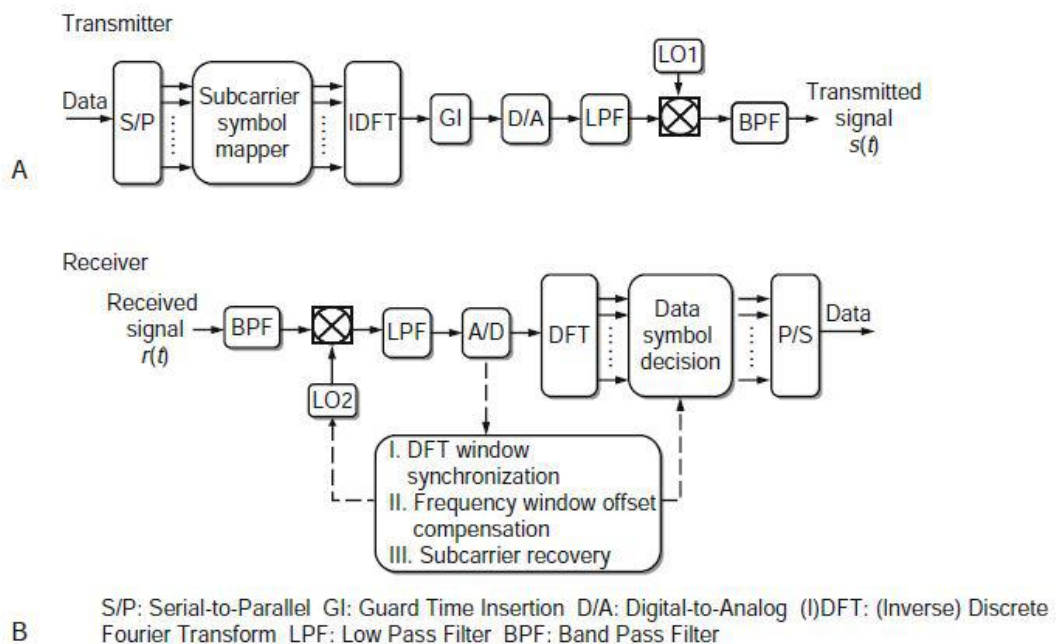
Transmitter

Data

S/P

Subcarrier symbol mapper

IDFT

GI

D/A

LPF

LO1

BPF

Transmitted signal $s(t)$

A

Receiver

Received signal $r(t)$

BPF

LO2

LPF

A/D

DFT

Data symbol decision

P/S

Data

I. DFT window synchronization
II. Frequency window offset compensation
III. Subcarrier recovery

B

S/P: Serial-to-Parallel GI: Guard Time Insertion D/A: Digital-to-Analog (I)DFT: (Inverse) Discrete Fourier Transform LPF: Low Pass Filter BPF: Band Pass Filter